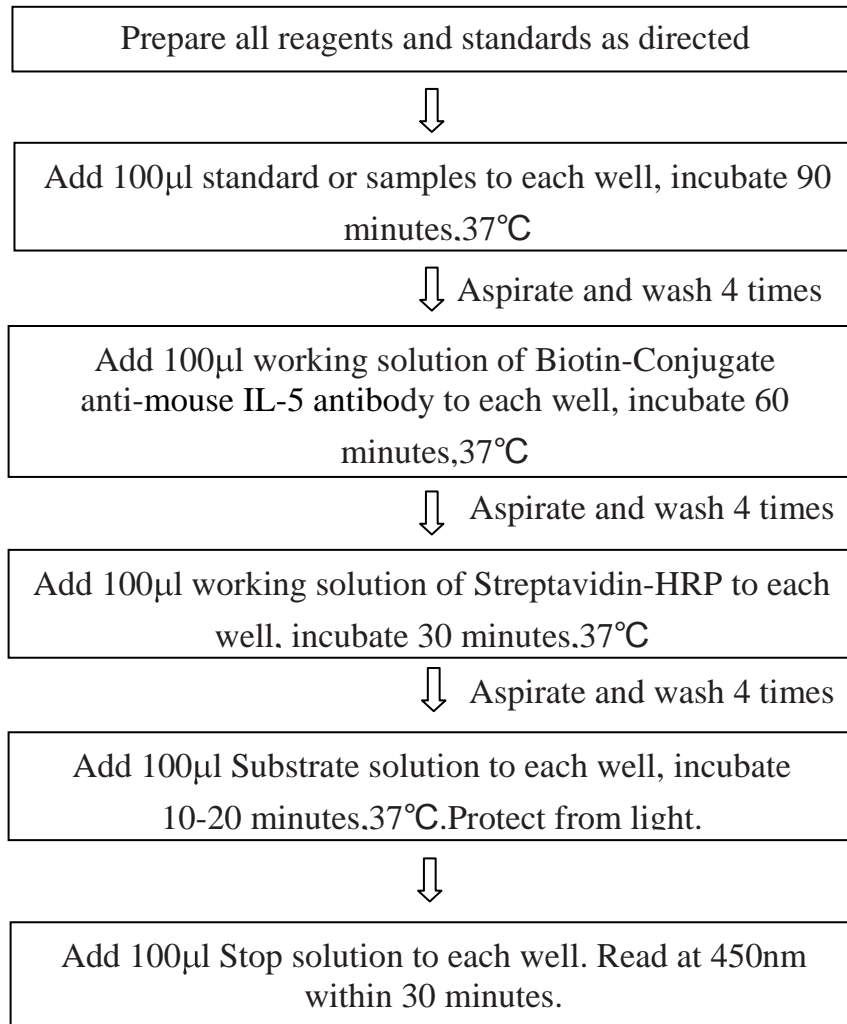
Prepare all reagents and standards as directed

Add 100μl standard or samples to each well, incubate 90 minutes,37℃

Aspirate and wash 4 times

Add 100μl working solution of Biotin-Conjugate anti-mouse IL-5 antibody to each well, incubate 60 minutes,37℃

Aspirate and wash 4 times

Add 100μl working solution of Streptavidin-HRP to each well, incubate 30 minutes,37℃

Aspirate and wash 4 times

Add 100μl Substrate solution to each well, incubate 10-20 minutes,37℃.Protect from light.

Add 100μl Stop solution to each well. Read at 450nm within 30 minutes.